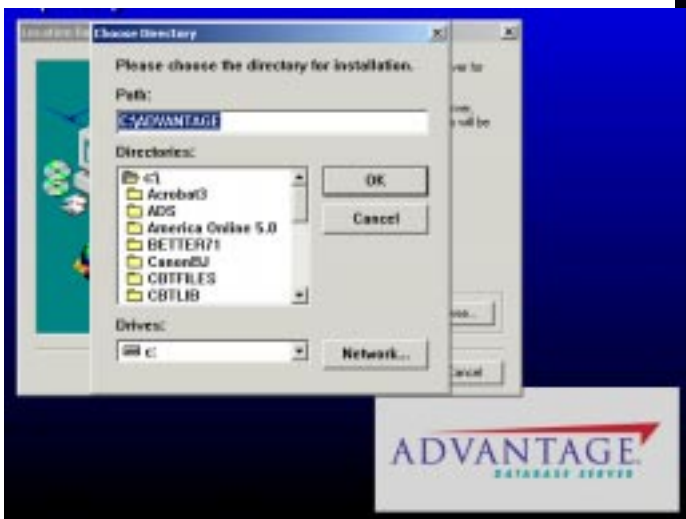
Location Se

Choose Directory

Please choose the directory for installation.

Path:

C:\ADVANTAGE

Directories:

c:\
Acrobat3
ADS
America Online 5.0
BETTER71
CanonBJ
CBTFILES
CBTLIB

OK

Cancel

Drives:

c:

Network...

ver to

ove,
s will be

wse...

Cancel

ADVANTAGE
DATABASE SERVER